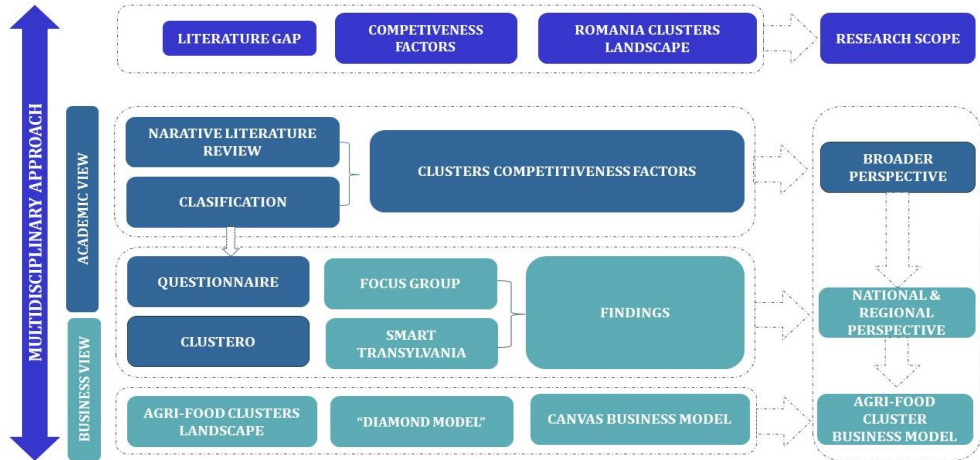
MULTIDISCIPLINARY APPROACH

LITERATURE GAP

COMPETIVENESS FACTORS

ROMANIA CLUSTERS LANDSCAPE

RESEARCH SCOPE

ACADEMIC VIEW

NARATIVE LITERATURE REVIEW

CLASIFICATION

CLUSTERS COMPETITIVENESS FACTORS

BROADER PERSPECTIVE

QUESTIONNAIRE

FOCUS GROUP

CLUSTERO

SMART TRANSYLVANIA

FINDINGS

NATIONAL & REGIONAL PERSPECTIVE

BUSINESS VIEW

AGRI-FOOD CLUSTERS LANDSCAPE

"DIAMOND MODEL"

CANVAS BUSINESS MODEL

AGRI-FOOD CLUSTER BUSINESS MODEL